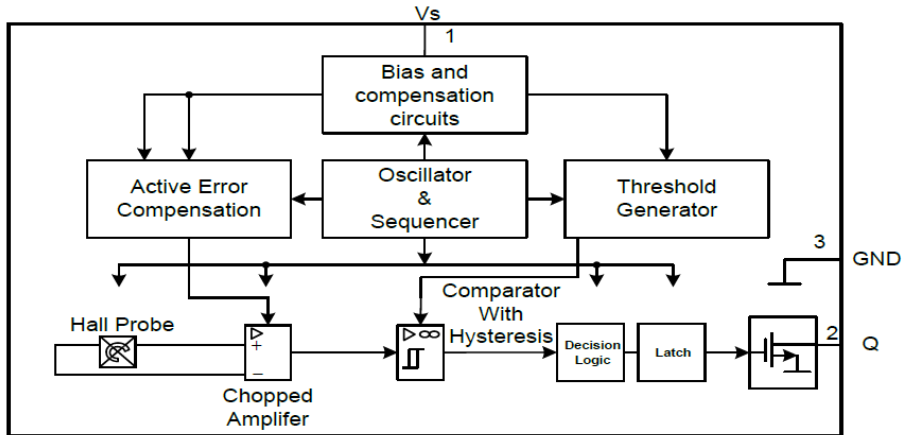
Vs

1

Bias and compensation circuits

Active Error Compensation

Oscillator & Sequencer

Threshold Generator

3

GND

Comparator With Hysteresis

Hall Probe

+

−

Decision Logic

Latch

2

Q

Chopped Amplifer